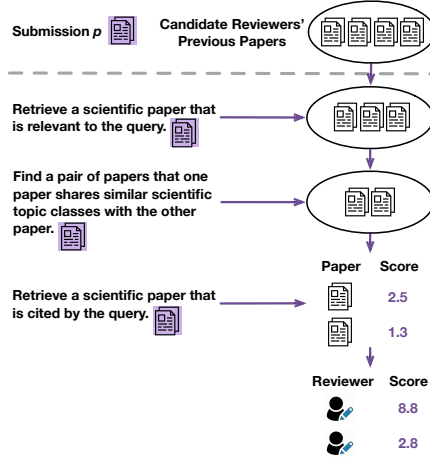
Submission $p$

Candidate Reviewers' Previous Papers

Retrieve a scientific paper that is relevant to the query.

Find a pair of papers that one paper shares similar scientific topic classes with the other paper.

Retrieve a scientific paper that is cited by the query.

| Paper | Score |
|---|---|
| | 2.5 |
| | 1.3 |

| Reviewer | Score |
|---|---|
| | 8.8 |
| | 2.8 |